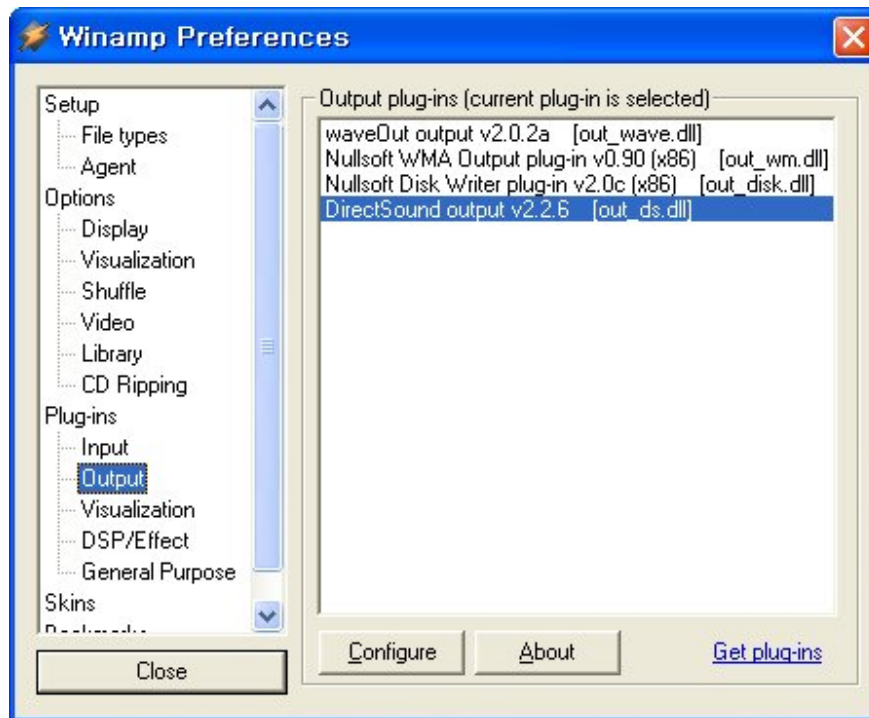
Winamp Preferences

Setup
File types
Agent
Options
Display
Visualization
Shuffle
Video
Library
CD Ripping
Plug-ins
Input
Output
Visualization
DSP/Effect
General Purpose
Skins
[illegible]

Close

Output plug-ins (current plug-in is selected)
waveOut output v2.0.2a [out_wave.dll]
Nullsoft WMA Output plug-in v0.90 (x86) [out_wm.dll]
Nullsoft Disk Writer plug-in v2.0c (x86) [out_disk.dll]
DirectSound output v2.2.6 [out_ds.dll]

Configure
About
Get plug-ins